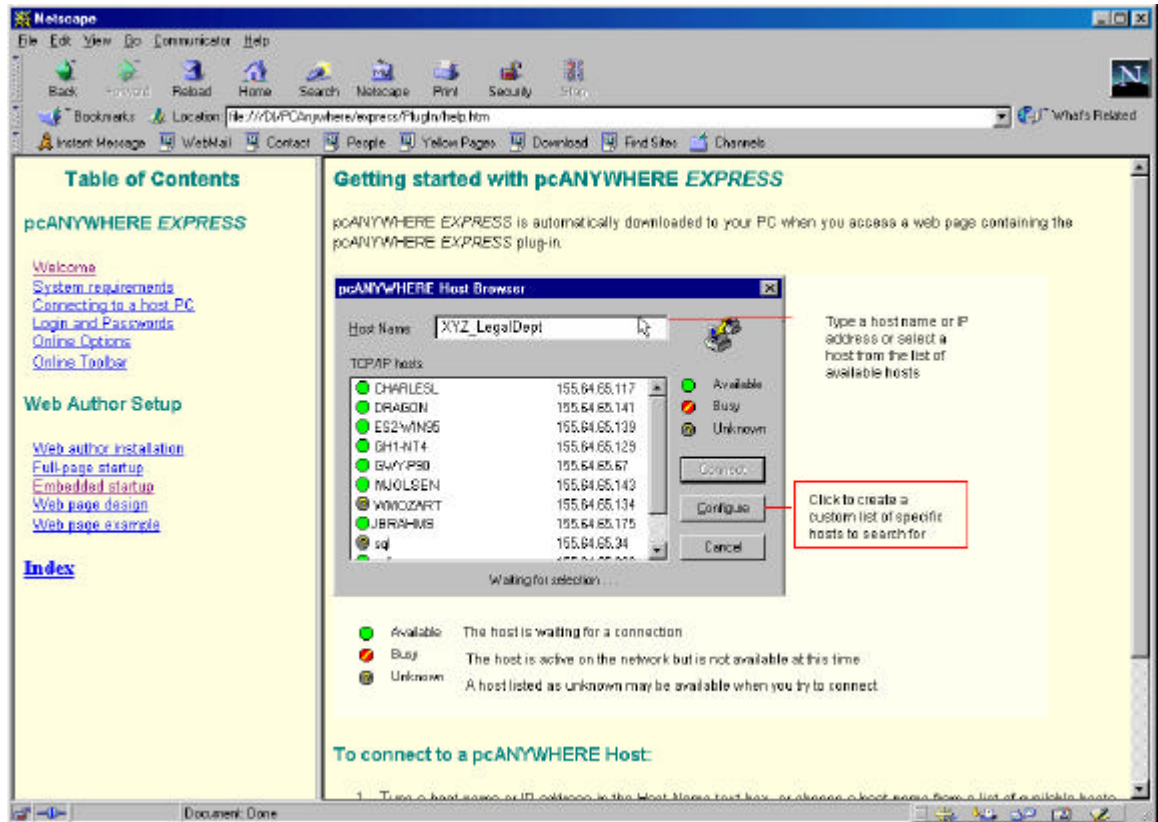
Netscape

File Edit View Go Communicator Help

Back Forward Reload Home Search Netscape Print Security Stop

Bookmarks Location: file:///D|/PCAnywhere/express/PlugIn/help.htm What's Related

Instant Message WebMail Contact People Yellow Pages Download Find Sites Channels

Table of Contents

pcANYWHERE EXPRESS

Welcome
System requirements
Connecting to a host PC
Login and Passwords
Online Options
Online Toolbar

Web Author Setup

Web author installation
Full-page startup
Embedded startup
Web page design
Web page example

Index

Getting started with pcANYWHERE EXPRESS

pcANYWHERE EXPRESS is automatically downloaded to your PC when you access a web page containing the pcANYWHERE EXPRESS plug-in.

pcANYWHERE Host Browser

Host Name XYZ_LegalDept

TCP/IP hosts

| | |
|---|---|
| CHARLESL | 155.64.65.117 |
| DRAGON | 155.64.65.141 |
| ES2-WIN95 | 155.64.65.139 |
| GH1-NT4 | 155.64.65.129 |
| GWYP90 | 155.64.65.67 |
| MJOLSEN | 155.64.65.143 |
| WMOZART | 155.64.65.134 |
| JBRAHMS | 155.64.65.175 |
| sql | 155.64.65.34 |

Available
Busy
Unknown

Connect
Configure
Cancel

Waiting for selection . . .

Type a host name or IP address or select a host from the list of available hosts

Click to create a custom list of specific hosts to search for

Available The host is waiting for a connection
Busy The host is active on the network but is not available at this time
Unknown A host listed as unknown may be available when you try to connect

To connect to a pcANYWHERE Host:

1. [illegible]

Document: Done